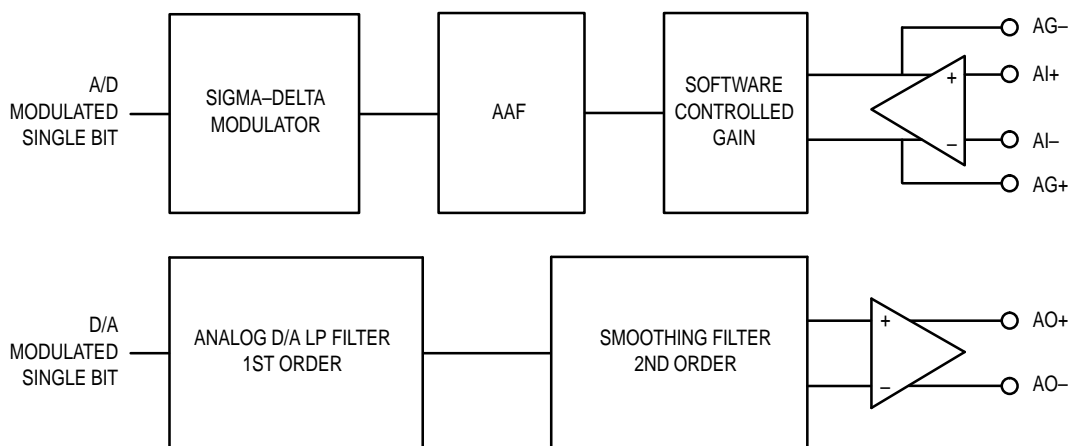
A/D
MODULATED
SINGLE BIT

SIGMA–DELTA
MODULATOR

AAF

SOFTWARE
CONTROLLED
GAIN

+
–

AG–
AI+
AI–
AG+

D/A
MODULATED
SINGLE BIT

ANALOG D/A LP FILTER
1ST ORDER

SMOOTHING FILTER
2ND ORDER

+
–

AO+
AO–